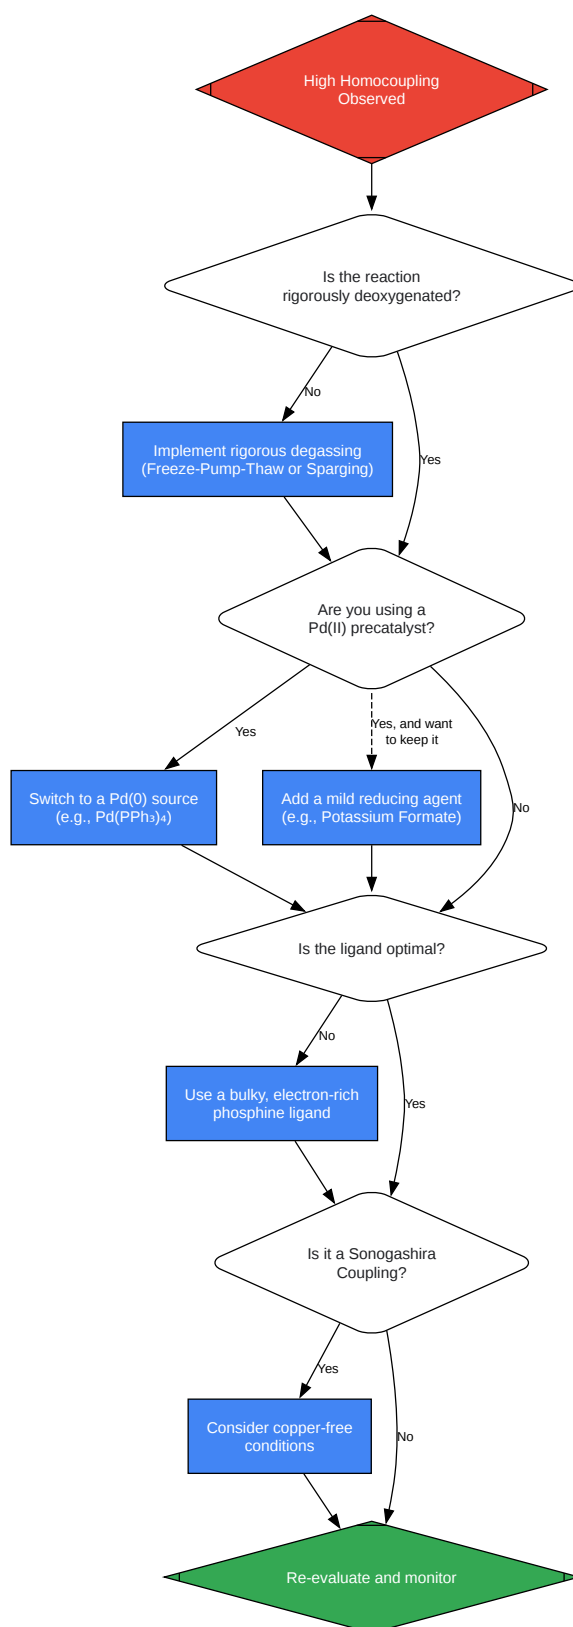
High Homocoupling Observed

Is the reaction rigorously deoxygenated?

No

Implement rigorous degassing (Freeze-Pump-Thaw or Sparging)

Yes

Are you using a Pd(II) precatalyst?

Yes

Yes, and want to keep it

No

Switch to a Pd(0) source (e.g., Pd(PPh$_3$)$_4$)

Add a mild reducing agent (e.g., Potassium Formate)

Is the ligand optimal?

No

Use a bulky, electron-rich phosphine ligand

Yes

Is it a Sonogashira Coupling?

Yes

Consider copper-free conditions

No

Re-evaluate and monitor